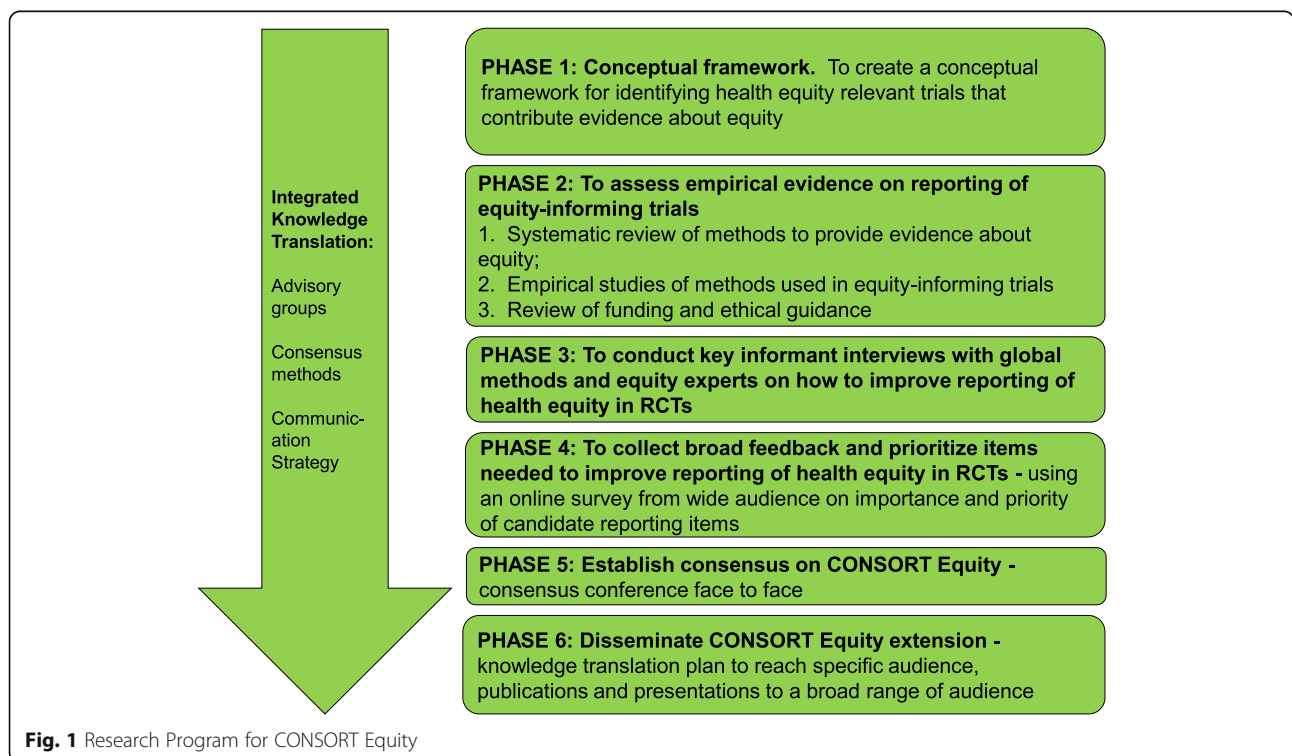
Integrated Knowledge Translation:

Advisory groups

Consensus methods

Communication Strategy

PHASE 1: Conceptual framework. To create a conceptual framework for identifying health equity relevant trials that contribute evidence about equity

PHASE 2: To assess empirical evidence on reporting of equity-informing trials
1. Systematic review of methods to provide evidence about equity;
2. Empirical studies of methods used in equity-informing trials
3. Review of funding and ethical guidance

PHASE 3: To conduct key informant interviews with global methods and equity experts on how to improve reporting of health equity in RCTs

PHASE 4: To collect broad feedback and prioritize items needed to improve reporting of health equity in RCTs - using an online survey from wide audience on importance and priority of candidate reporting items

PHASE 5: Establish consensus on CONSORT Equity - consensus conference face to face

PHASE 6: Disseminate CONSORT Equity extension - knowledge translation plan to reach specific audience, publications and presentations to a broad range of audience

Fig. 1 Research Program for CONSORT Equity